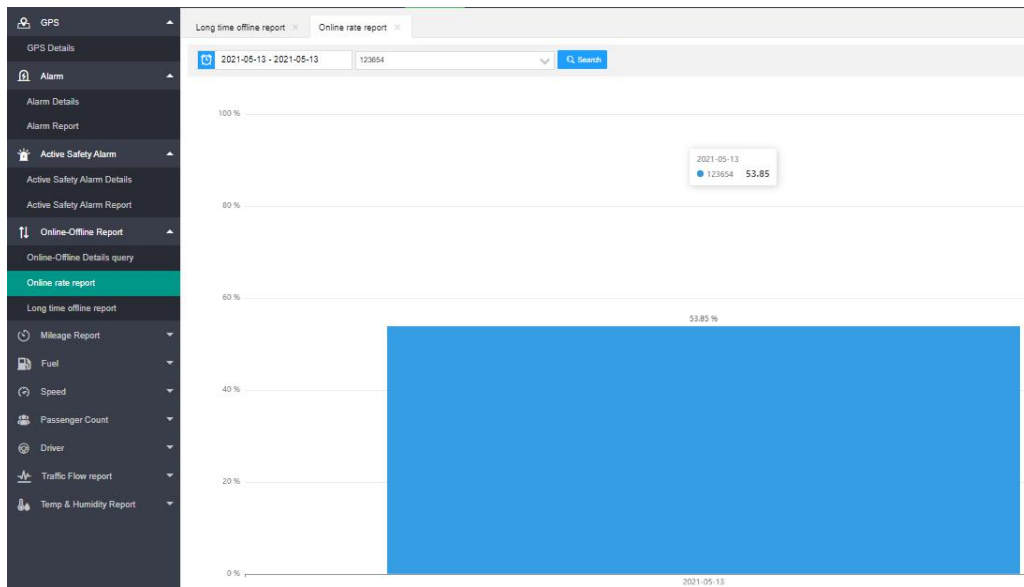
GPS
GPS Details
Alarm
Alarm Details
Alarm Report
Active Safety Alarm
Active Safety Alarm Details
Active Safety Alarm Report
Online-Offline Report
Online-Offline Details query
Online rate report
Long time offline report
Mileage Report
Fuel
Speed
Passenger Count
Driver
Traffic Flow report
Temp & Humidity Report

Long time offline report ×
Online rate report ×

2021-05-13 - 2021-05-13
123654
Search

100 %
80 %
60 %
40 %
20 %
0 %

2021-05-13
123654 53.85

53.85 %

2021-05-13